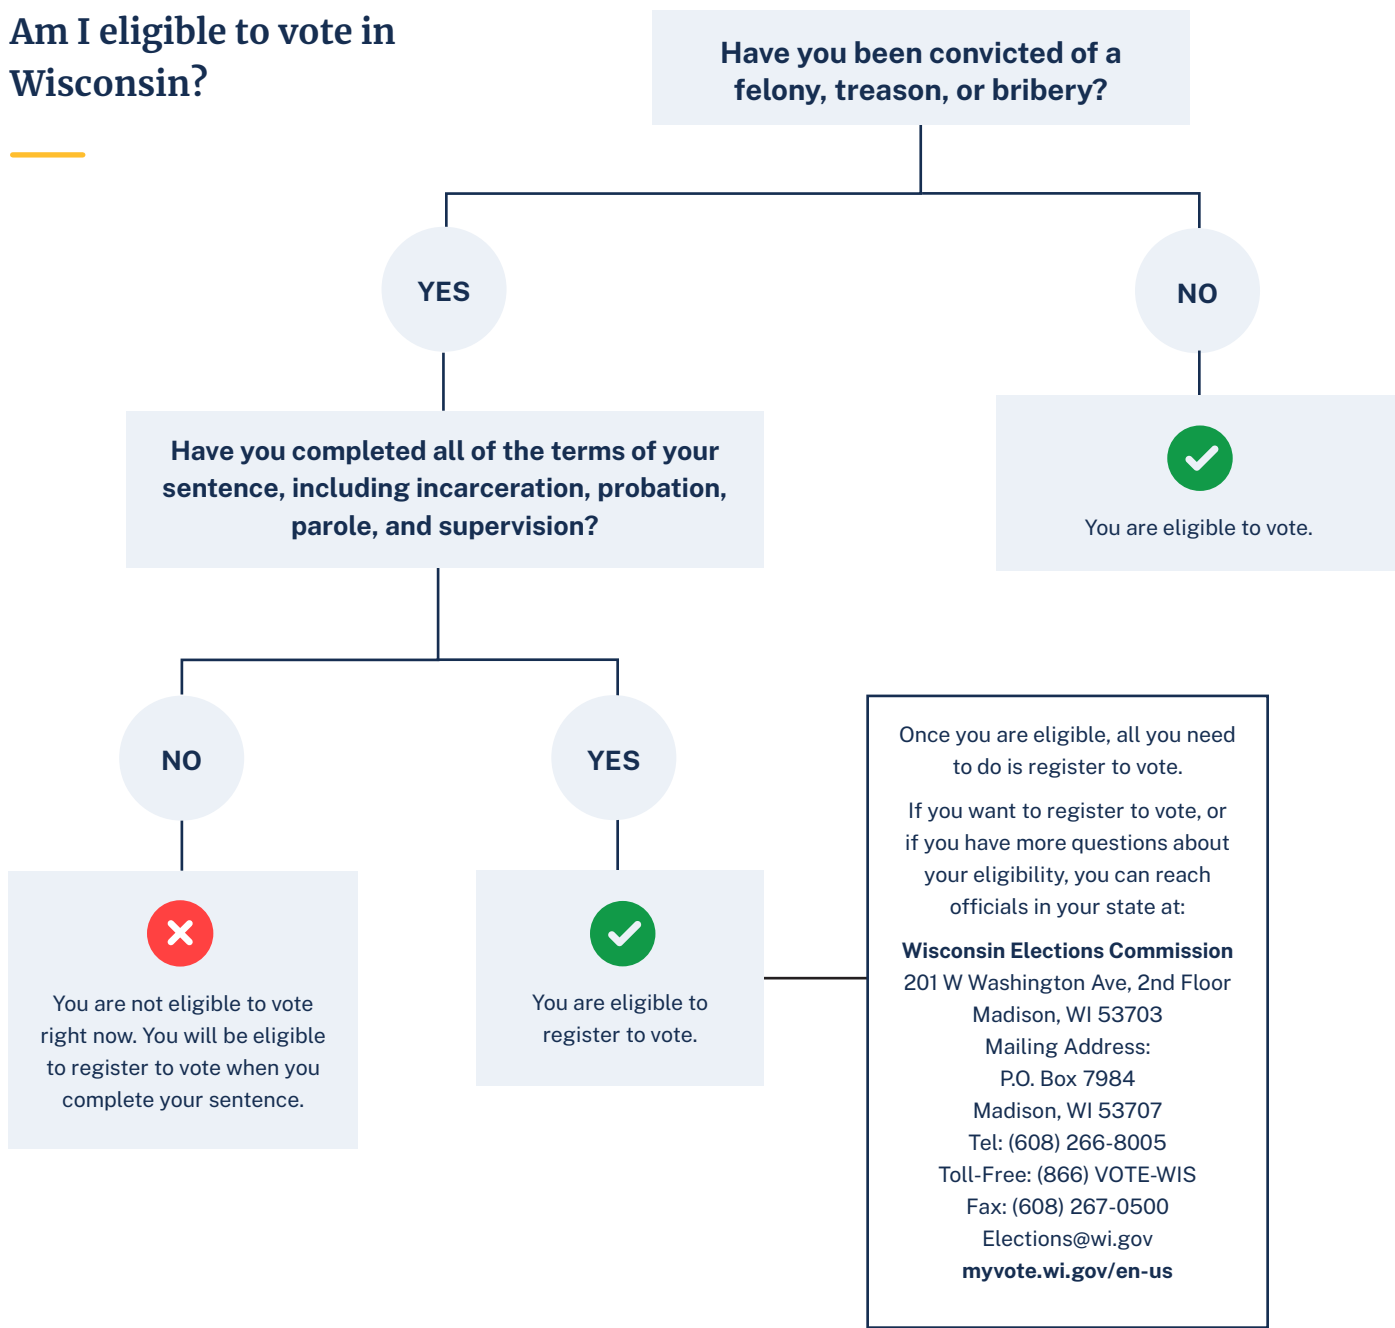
Am I eligible to vote in Wisconsin?

Have you been convicted of a felony, treason, or bribery?

YES

NO

You are eligible to vote.

Have you completed all of the terms of your sentence, including incarceration, probation, parole, and supervision?

NO

You are not eligible to vote right now. You will be eligible to register to vote when you complete your sentence.

YES

You are eligible to register to vote.

Once you are eligible, all you need to do is register to vote.

If you want to register to vote, or if you have more questions about your eligibility, you can reach officials in your state at:

Wisconsin Elections Commission
201 W Washington Ave, 2nd Floor
Madison, WI 53703
Mailing Address:
P.O. Box 7984
Madison, WI 53707
Tel: (608) 266-8005
Toll-Free: (866) VOTE-WIS
Fax: (608) 267-0500
Elections@wi.gov
myvote.wi.gov/en-us